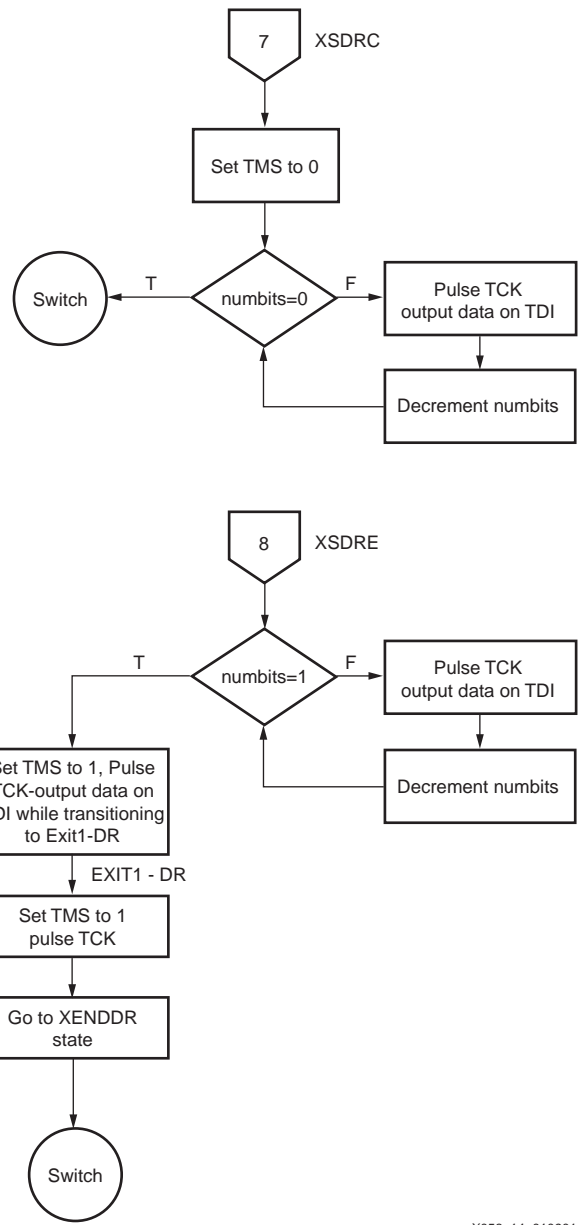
7

XSDRC

Set TMS to 0

Switch

T

numbits=0

F

Pulse TCK output data on TDI

Decrement numbits

8

XSDRE

T

numbits=1

F

Pulse TCK output data on TDI

Decrement numbits

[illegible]et TMS to 1, Pulse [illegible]TCK-output data on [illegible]DI while transitioning to Exit1-DR

EXIT1 - DR

Set TMS to 1 pulse TCK

Go to XENDDR state

Switch

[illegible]